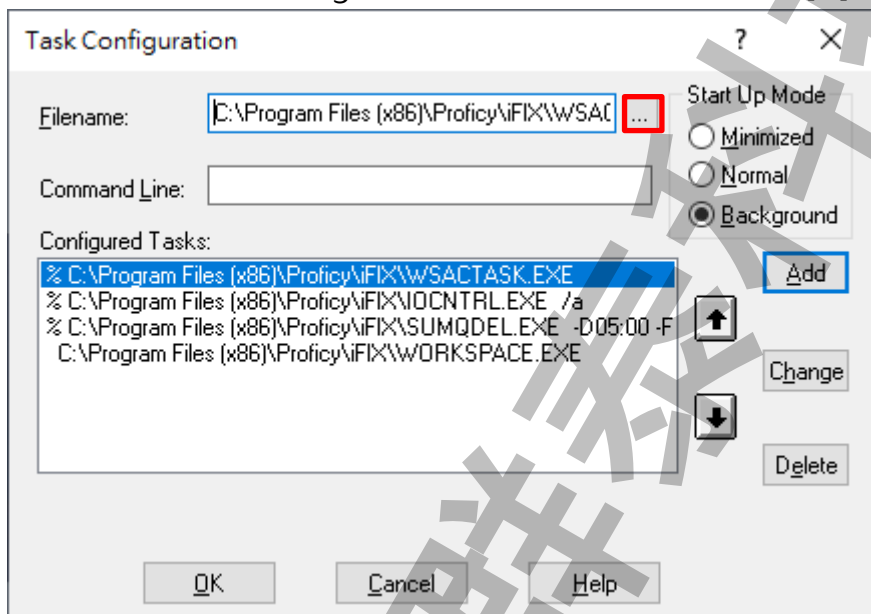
Task Configuration

?

Filename: C:\Program Files (x86)\Proficy\iFIX\WSA( ...

Start Up Mode
Minimized
Normal
Background

Command Line:

Configured Tasks:
% C:\Program Files (x86)\Proficy\iFIX\WSACTASK.EXE
% C:\Program Files (x86)\Proficy\iFIX\IOCNTRL.EXE /a
% C:\Program Files (x86)\Proficy\iFIX\SUMQDEL.EXE -D05:00 -F
C:\Program Files (x86)\Proficy\iFIX\WORKSPACE.EXE

Add
Change
Delete

OK Cancel Help